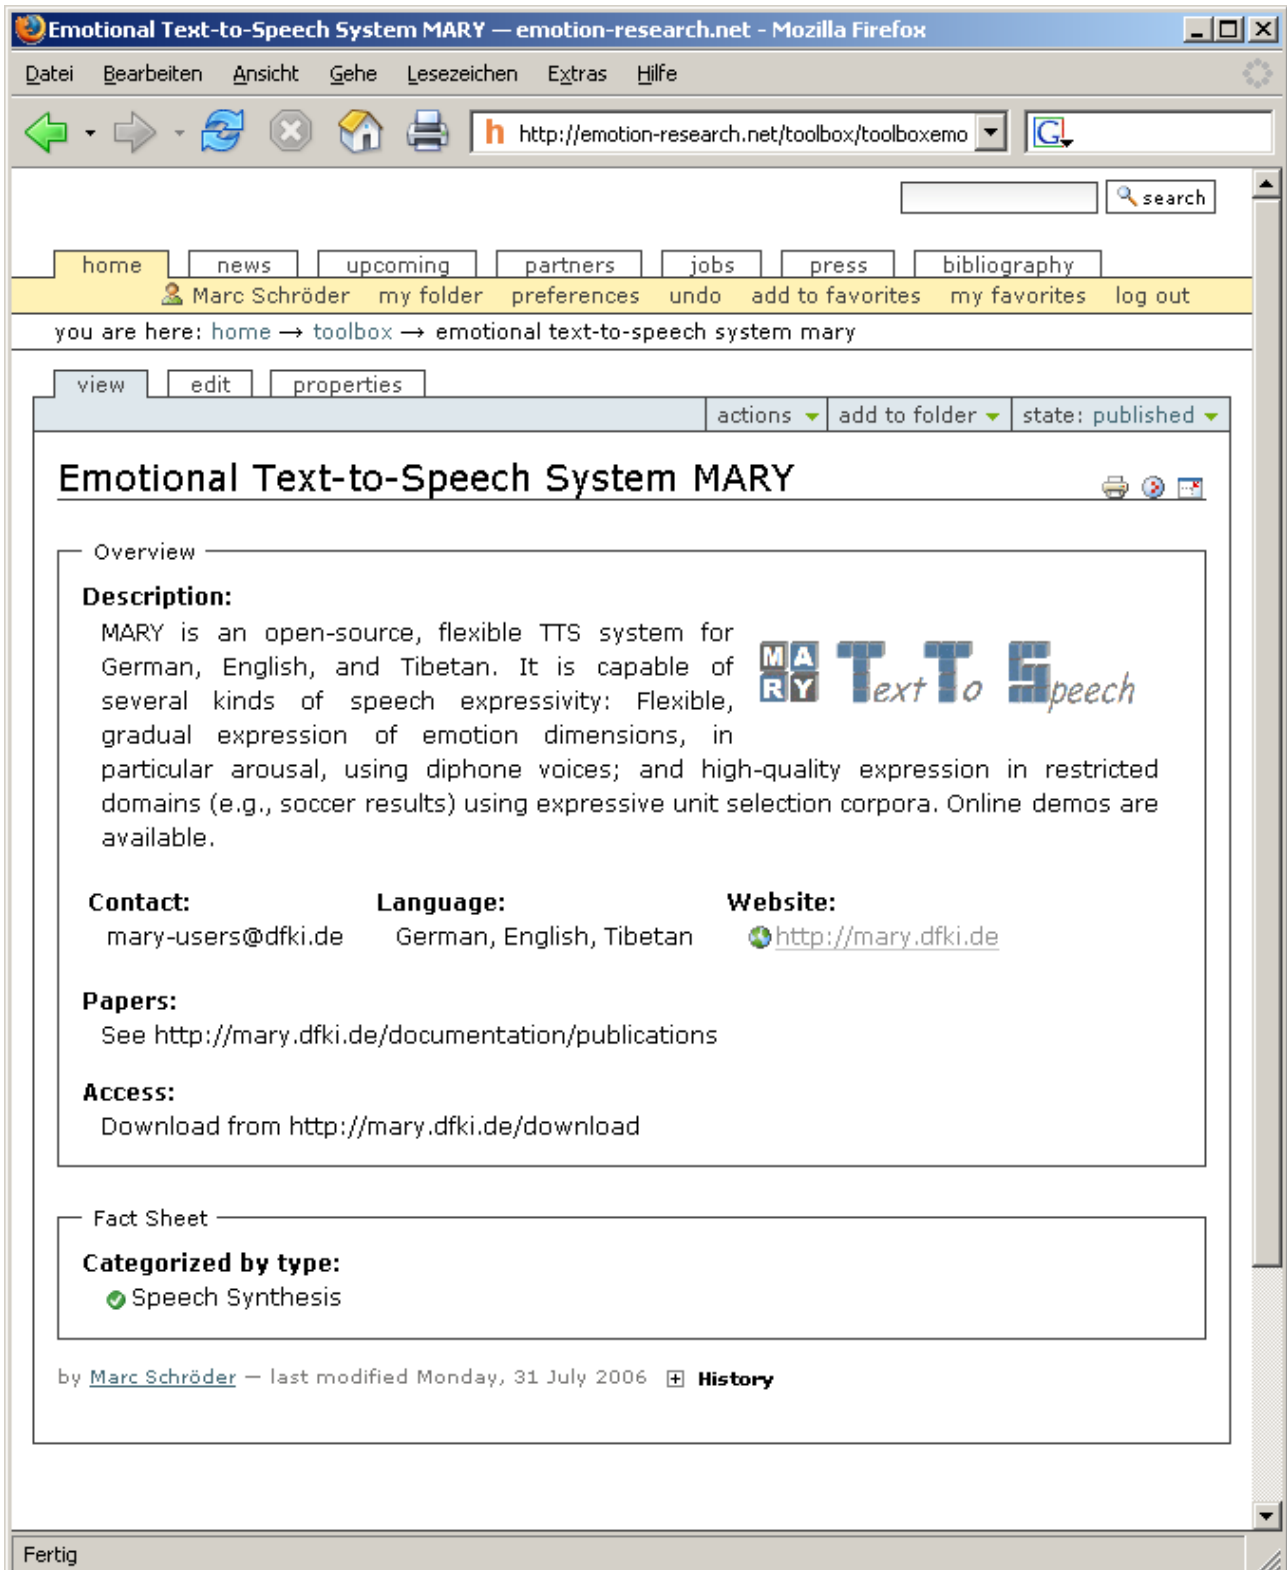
Emotional Text-to-Speech System MARY — emotion-research.net - Mozilla Firefox

Datei Bearbeiten Ansicht Gehe Lesezeichen Extras Hilfe

http://emotion-research.net/toolbox/toolboxemo

search

home news upcoming partners jobs press bibliography

Marc Schröder my folder preferences undo add to favorites my favorites log out

you are here: home → toolbox → emotional text-to-speech system mary

view edit properties

actions add to folder state: published

Emotional Text-to-Speech System MARY

Overview

Description:

MARY is an open-source, flexible TTS system for German, English, and Tibetan. It is capable of several kinds of speech expressivity: Flexible, gradual expression of emotion dimensions, in particular arousal, using diphone voices; and high-quality expression in restricted domains (e.g., soccer results) using expressive unit selection corpora. Online demos are available.

MARY Text To Speech

| Contact: | Language: | Website: |
|---|---|---|
| mary-users@dfki.de | German, English, Tibetan | http://mary.dfki.de |

Papers:

See http://mary.dfki.de/documentation/publications

Access:

Download from http://mary.dfki.de/download

Fact Sheet

Categorized by type:

Speech Synthesis

by Marc Schröder — last modified Monday, 31 July 2006 History

Fertig